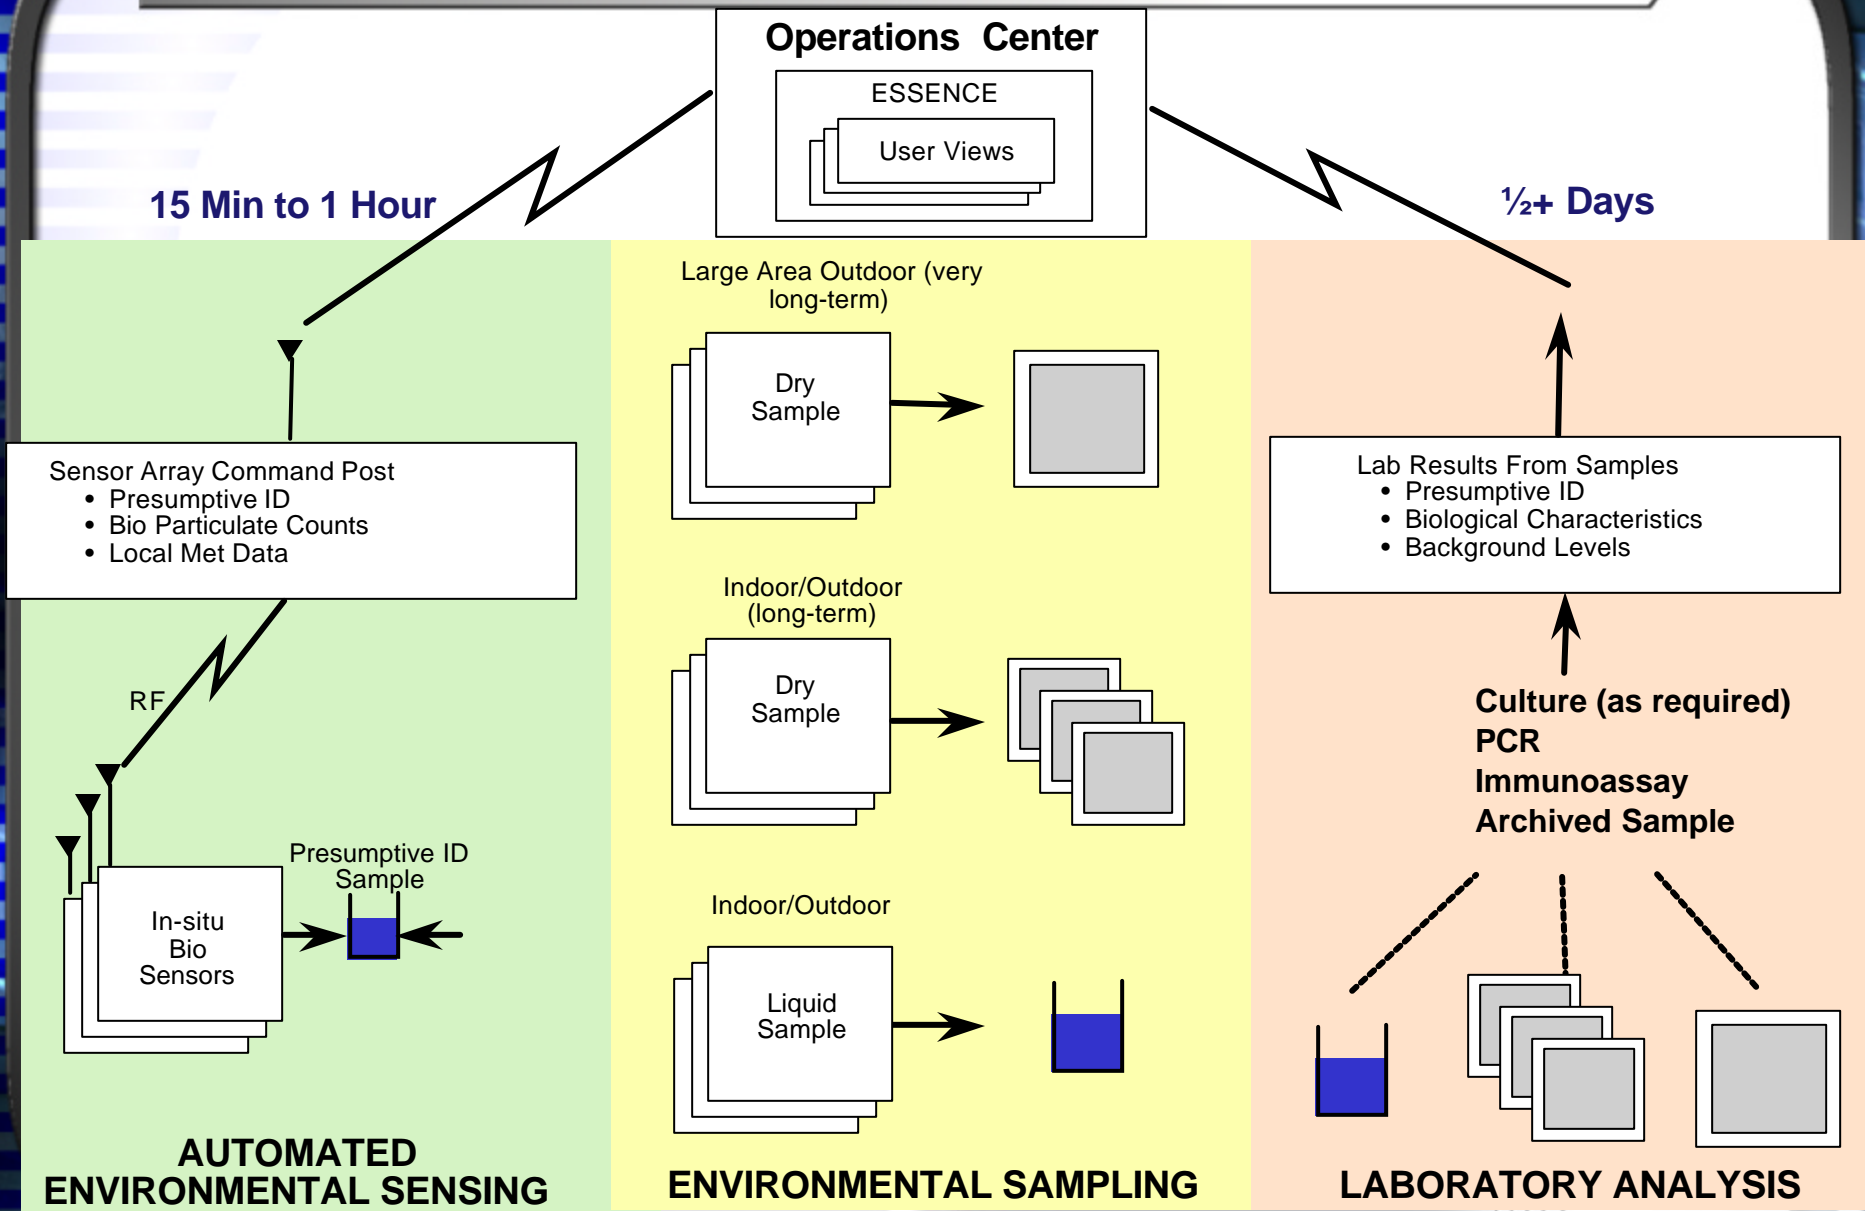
Operations Center
ESSENCE
User Views

15 Min to 1 Hour

½+ Days

Sensor Array Command Post
• Presumptive ID
• Bio Particulate Counts
• Local Met Data

RF

In-situ Bio Sensors

Presumptive ID Sample

AUTOMATED ENVIRONMENTAL SENSING

Large Area Outdoor (very long-term)

Dry Sample

Indoor/Outdoor (long-term)

Dry Sample

Indoor/Outdoor

Liquid Sample

ENVIRONMENTAL SAMPLING

Lab Results From Samples
• Presumptive ID
• Biological Characteristics
• Background Levels

Culture (as required)
PCR
Immunoassay
Archived Sample

LABORATORY ANALYSIS